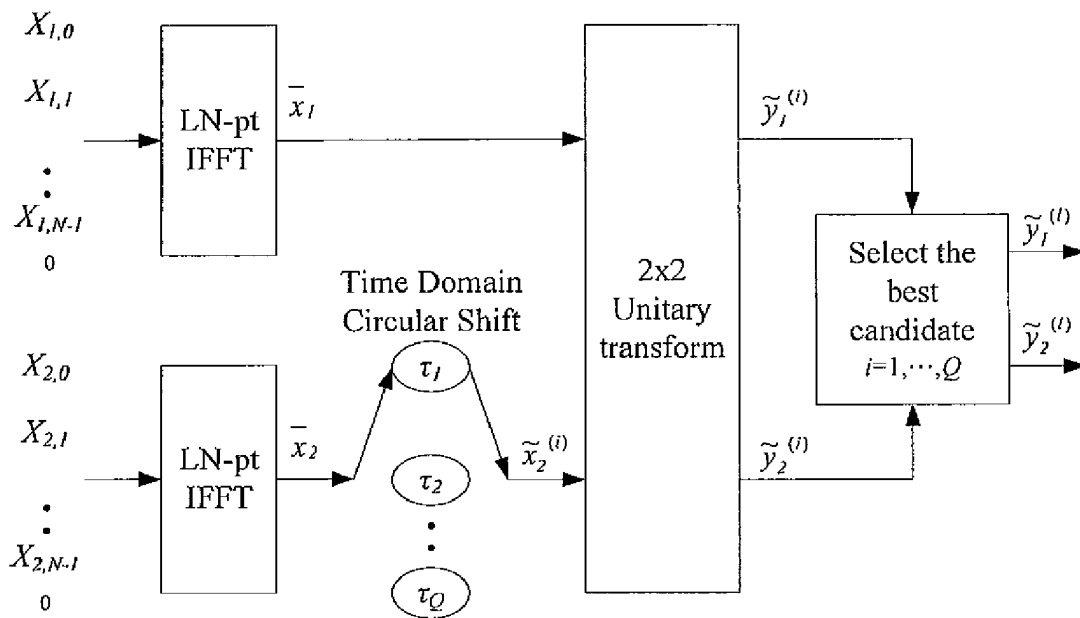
$X_{1,0}$
$X_{1,1}$
$\vdots$
$X_{1,N-1}$
0

LN-pt IFFT

$\bar{x}_1$

2x2 Unitary transform

$\tilde{y}_1^{(i)}$

Select the best candidate $i=1,\cdots,Q$

$\tilde{y}_1^{(i)}$
$\tilde{y}_2^{(i)}$

Time Domain Circular Shift

$\tau_1$
$\tau_2$
$\vdots$
$\tau_Q$

$X_{2,0}$
$X_{2,1}$
$\vdots$
$X_{2,N-1}$
0

LN-pt IFFT

$\bar{x}_2$

$\tilde{x}_2^{(i)}$

$\tilde{y}_2^{(i)}$